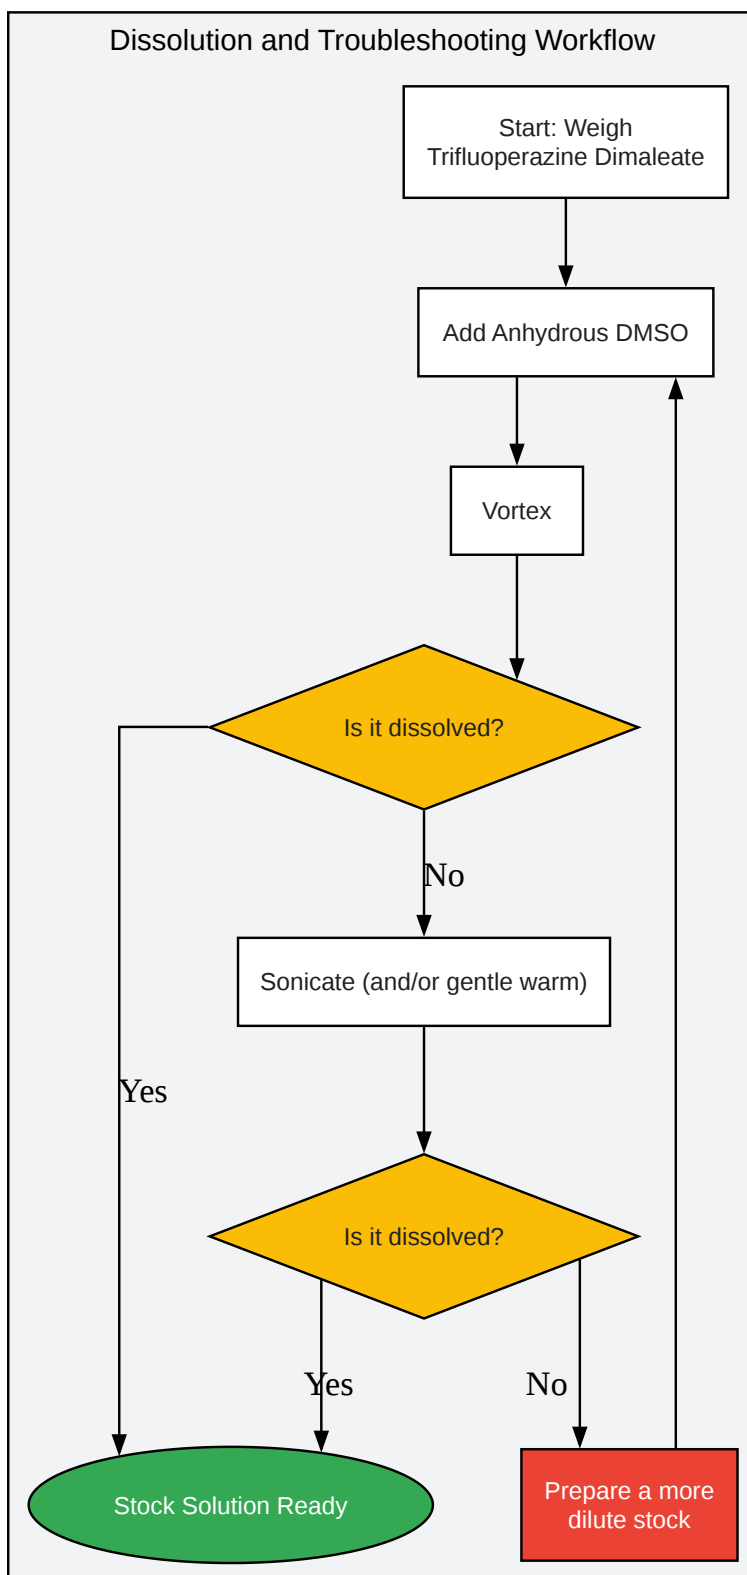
Dissolution and Troubleshooting Workflow

Start: Weigh Trifluoperazine Dimaleate

Add Anhydrous DMSO

Vortex

Is it dissolved?

No

Sonicate (and/or gentle warm)

Yes

Is it dissolved?

Yes

No

Stock Solution Ready

Prepare a more dilute stock